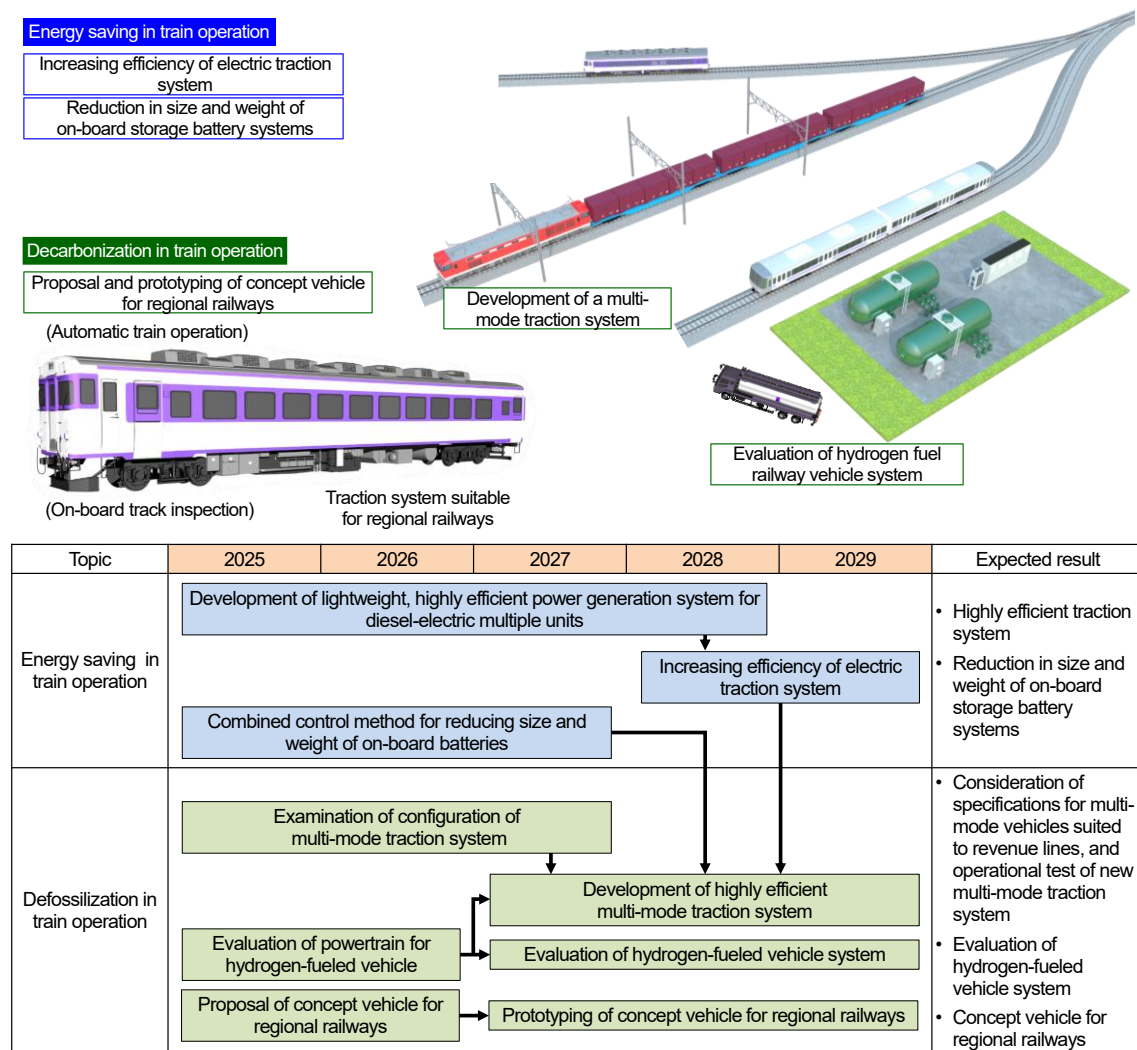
Energy saving in train operation

Increasing efficiency of electric traction system

Reduction in size and weight of on-board storage battery systems

Decarbonization in train operation

Proposal and prototyping of concept vehicle for regional railways

(Automatic train operation)

(On-board track inspection)

Traction system suitable for regional railways

Development of a multi-mode traction system

Evaluation of hydrogen fuel railway vehicle system

| Topic | 2025 | 2026 | 2027 | 2028 | 2029 | Expected result |
|---|---|---|---|---|---|---|
| Energy saving in train operation | Development of lightweight, highly efficient power generation system for diesel-electric multiple units; Increasing efficiency of electric traction system; Combined control method for reducing size and weight of on-board batteries | | | | | • Highly efficient traction system • Reduction in size and weight of on-board storage battery systems |
| Defossilization in train operation | Examination of configuration of multi-mode traction system; Development of highly efficient multi-mode traction system; Evaluation of powertrain for hydrogen-fueled vehicle; Evaluation of hydrogen-fueled vehicle system; Proposal of concept vehicle for regional railways; Prototyping of concept vehicle for regional railways | | | | | • Consideration of specifications for multi-mode vehicles suited to revenue lines, and operational test of new multi-mode traction system • Evaluation of hydrogen-fueled vehicle system • Concept vehicle for regional railways |